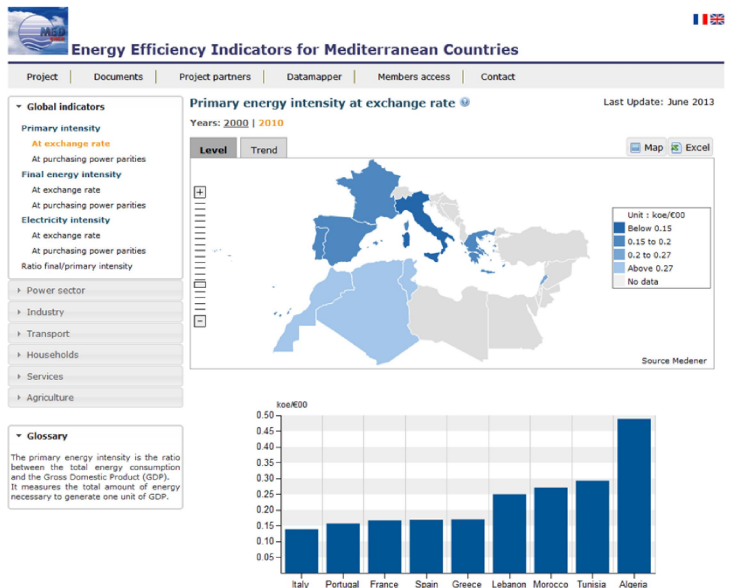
MED

Energy Efficiency Indicators for Mediterranean Countries

Project | Documents | Project partners | Datamapper | Members access | Contact

Global indicators
Primary intensity
At exchange rate
At purchasing power parities
Final energy intensity
At exchange rate
At purchasing power parities
Electricity intensity
At exchange rate
At purchasing power parities
Ratio final/primary intensity

Power sector
Industry
Transport
Households
Services
Agriculture

Glossary
The primary energy intensity is the ratio between the total energy consumption and the Gross Domestic Product (GDP). It measures the total amount of energy necessary to generate one unit of GDP.

Primary energy intensity at exchange rate

Last Update: June 2013

Years: 2000 | 2010

Level | Trend

Map | Excel

+
-

Unit : koe/€00
Below 0.15
0.15 to 0.2
0.2 to 0.27
Above 0.27
No data

Source Medener

koe/€00
0.50
0.45
0.40
0.35
0.30
0.25
0.20
0.15
0.10
0.05

Italy | Portugal | France | Spain | Greece | Lebanon | Morocco | Tunisia | Algeria